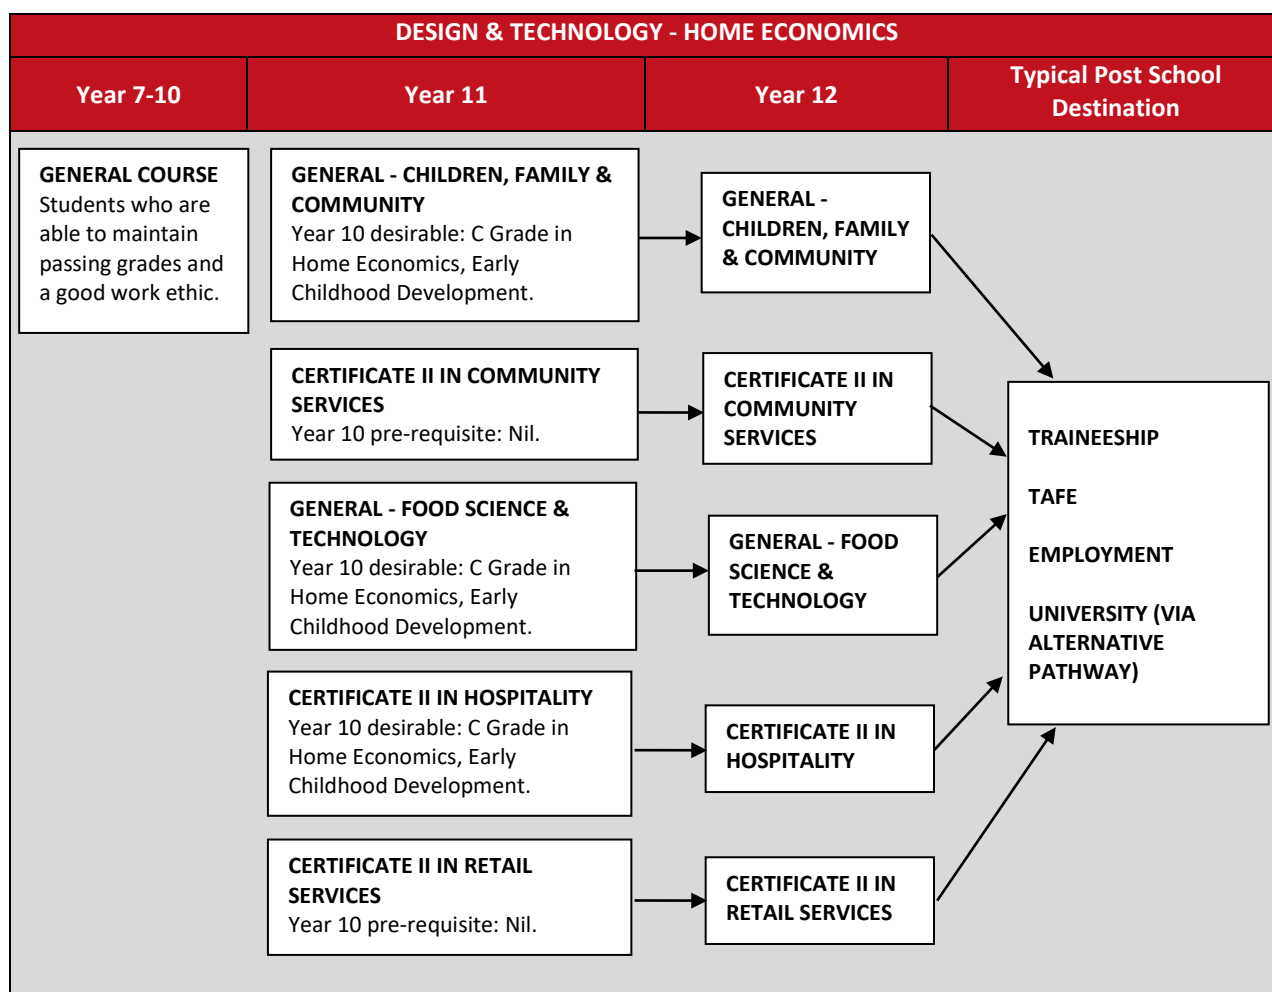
DESIGN & TECHNOLOGY - HOME ECONOMICS

Year 7-10

Year 11

Year 12

Typical Post School Destination

GENERAL COURSE
Students who are able to maintain passing grades and a good work ethic.

GENERAL - CHILDREN, FAMILY & COMMUNITY
Year 10 desirable: C Grade in Home Economics, Early Childhood Development.

GENERAL - CHILDREN, FAMILY & COMMUNITY

CERTIFICATE II IN COMMUNITY SERVICES
Year 10 pre-requisite: Nil.

CERTIFICATE II IN COMMUNITY SERVICES

GENERAL - FOOD SCIENCE & TECHNOLOGY
Year 10 desirable: C Grade in Home Economics, Early Childhood Development.

GENERAL - FOOD SCIENCE & TECHNOLOGY

CERTIFICATE II IN HOSPITALITY
Year 10 desirable: C Grade in Home Economics, Early Childhood Development.

CERTIFICATE II IN HOSPITALITY

CERTIFICATE II IN RETAIL SERVICES
Year 10 pre-requisite: Nil.

CERTIFICATE II IN RETAIL SERVICES

TRAINEESHIP

TAFE

EMPLOYMENT

UNIVERSITY (VIA ALTERNATIVE PATHWAY)